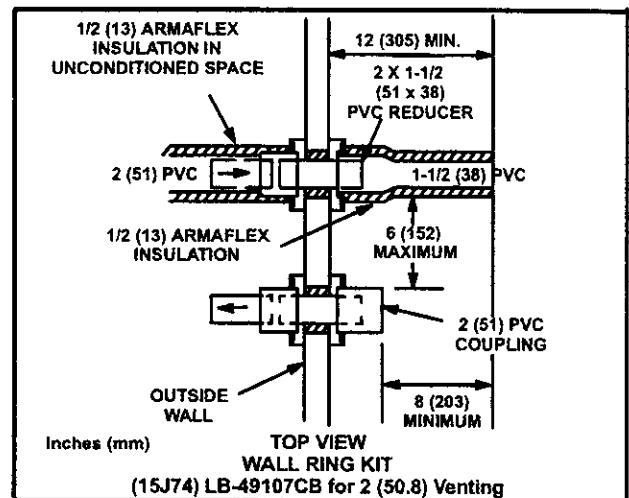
1/2 (13) ARMAFLEX INSULATION IN UNCONDITIONED SPACE

12 (305) MIN.

2 X 1-1/2 (51 x 38) PVC REDUCER

2 (51) PVC

1-1/2 (38) PVC

1/2 (13) ARMAFLEX INSULATION

6 (152) MAXIMUM

2 (51) PVC COUPLING

OUTSIDE WALL

8 (203) MINIMUM

Inches (mm)

TOP VIEW
WALL RING KIT
(15J74) LB-49107CB for 2 (50.8) Venting